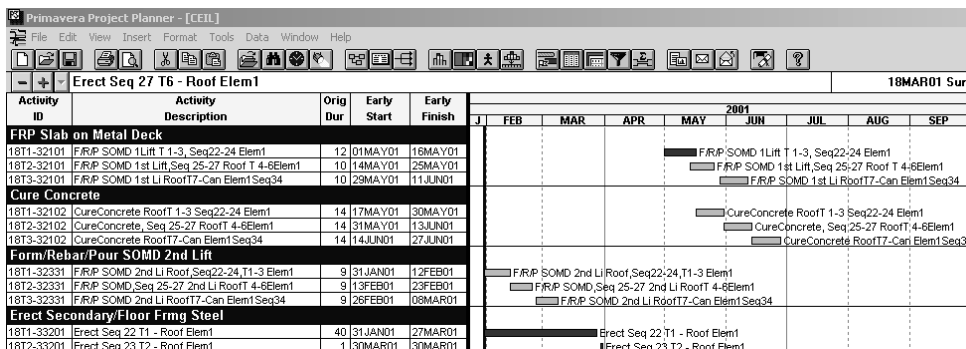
Primavera Project Planner - [CEIL]

File Edit View Insert Format Tools Data Window Help

Erect Seq 27 T6 - Roof Elem1

18MAR01 Sur

| Activity ID | Activity Description | Orig Dur | Early Start | Early Finish |
|---|---|---|---|---|
| FRP Slab on Metal Deck | | | | |
| 18T1-32101 | F/R/P SOMD 1Lift T 1-3, Seq22-24 Elem1 | 12 | 01MAY01 | 16MAY01 |
| 18T2-32101 | F/R/P SOMD 1st Lift,Seq 25-27 Roof T 4-6Elem1 | 10 | 14MAY01 | 25MAY01 |
| 18T3-32101 | F/R/P SOMD 1st Li RoofT7-Can Elem1Seq34 | 10 | 29MAY01 | 11JUN01 |
| Cure Concrete | | | | |
| 18T1-32102 | CureConcrete RoofT 1-3 Seq22-24 Elem1 | 14 | 17MAY01 | 30MAY01 |
| 18T2-32102 | CureConcrete, Seq 25-27 RoofT 4-6Elem1 | 14 | 31MAY01 | 13JUN01 |
| 18T3-32102 | CureConcrete RoofT7-Can Elem1Seq34 | 14 | 14JUN01 | 27JUN01 |
| Form/Rebar/Pour SOMD 2nd Lift | | | | |
| 18T1-32331 | F/R/P SOMD 2nd Li Roof,Seq22-24,T1-3 Elem1 | 9 | 31JAN01 | 12FEB01 |
| 18T2-32331 | F/R/P SOMD,Seq 25-27 2nd Li RoofT 4-6Elem1 | 9 | 13FEB01 | 23FEB01 |
| 18T3-32331 | F/R/P SOMD 2nd Li RoofT7-Can Elem1Seq34 | 9 | 26FEB01 | 08MAR01 |
| Erect Secondary/Floor Frmg Steel | | | | |
| 18T1-33201 | Erect Seq 22 T1 - Roof Elem1 | 40 | 31JAN01 | 27MAR01 |
| 18T2-33201 | Erect Seq 23 T2 - Roof Elem1 | 1 | 30MAR01 | 30MAR01 |

2001
J FEB MAR APR MAY JUN JUL AUG SEP

F/R/P SOMD 1Lift T 1-3, Seq22-24 Elem1
F/R/P SOMD 1st Lift,Seq 25-27 Roof T 4-6Elem1
F/R/P SOMD 1st Li RoofT7-Can Elem1Seq34
CureConcrete RoofT 1-3 Seq22-24 Elem1
CureConcrete, Seq 25-27 RoofT 4-6Elem1
CureConcrete RoofT7-Can Elem1Seq3
F/R/P SOMD 2nd Li Roof,Seq22-24,T1-3 Elem1
F/R/P SOMD,Seq 25-27 2nd Li RoofT 4-6Elem1
F/R/P SOMD 2nd Li RoofT7-Can Elem1Seq34
Erect Seq 22 T1 - Roof Elem1
Erect Seq 23 T2 - Roof Elem1